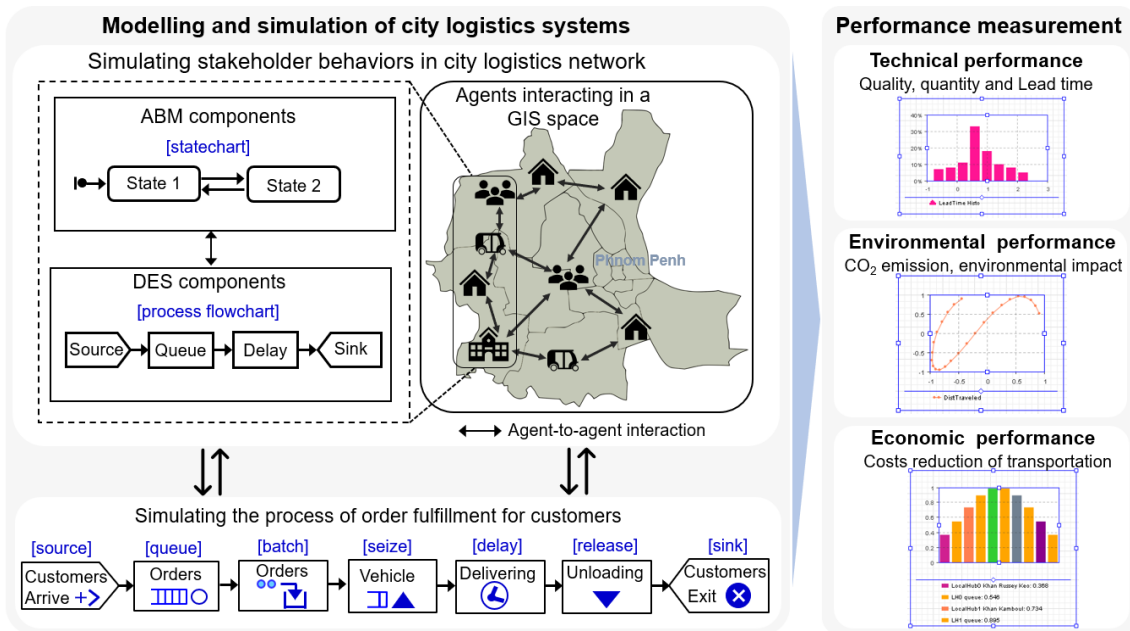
Modelling and simulation of city logistics systems

Simulating stakeholder behaviors in city logistics network

ABM components

[statechart]

State 1

State 2

DES components

[process flowchart]

Source

Queue

Delay

Sink

Agents interacting in a GIS space

Phnom Penh

Agent-to-agent interaction

Simulating the process of order fulfillment for customers

[source]
Customers Arrive

[queue]
Orders

[batch]
Orders

[seize]
Vehicle

[delay]
Delivering

[release]
Unloading

[sink]
Customers Exit

Performance measurement

Technical performance
Quality, quantity and Lead time

40%
30%
20%
10%
0%
-1 0 1 2 3
LeadTime Hists

Environmental performance
$CO_2$ emission, environmental impact

1
0.5
0
-0.5
-1
-1 -0.5 0 0.5 1
DistTraveled

Economic performance
Costs reduction of transportation

1
0.8
0.6
0.4
0.2
0

LocalHub0 Khan Russey Keo: 0.368
LH0 queue: 0.546
LocalHub1 Khan Kambol: 0.734
LH1 queue: 0.895